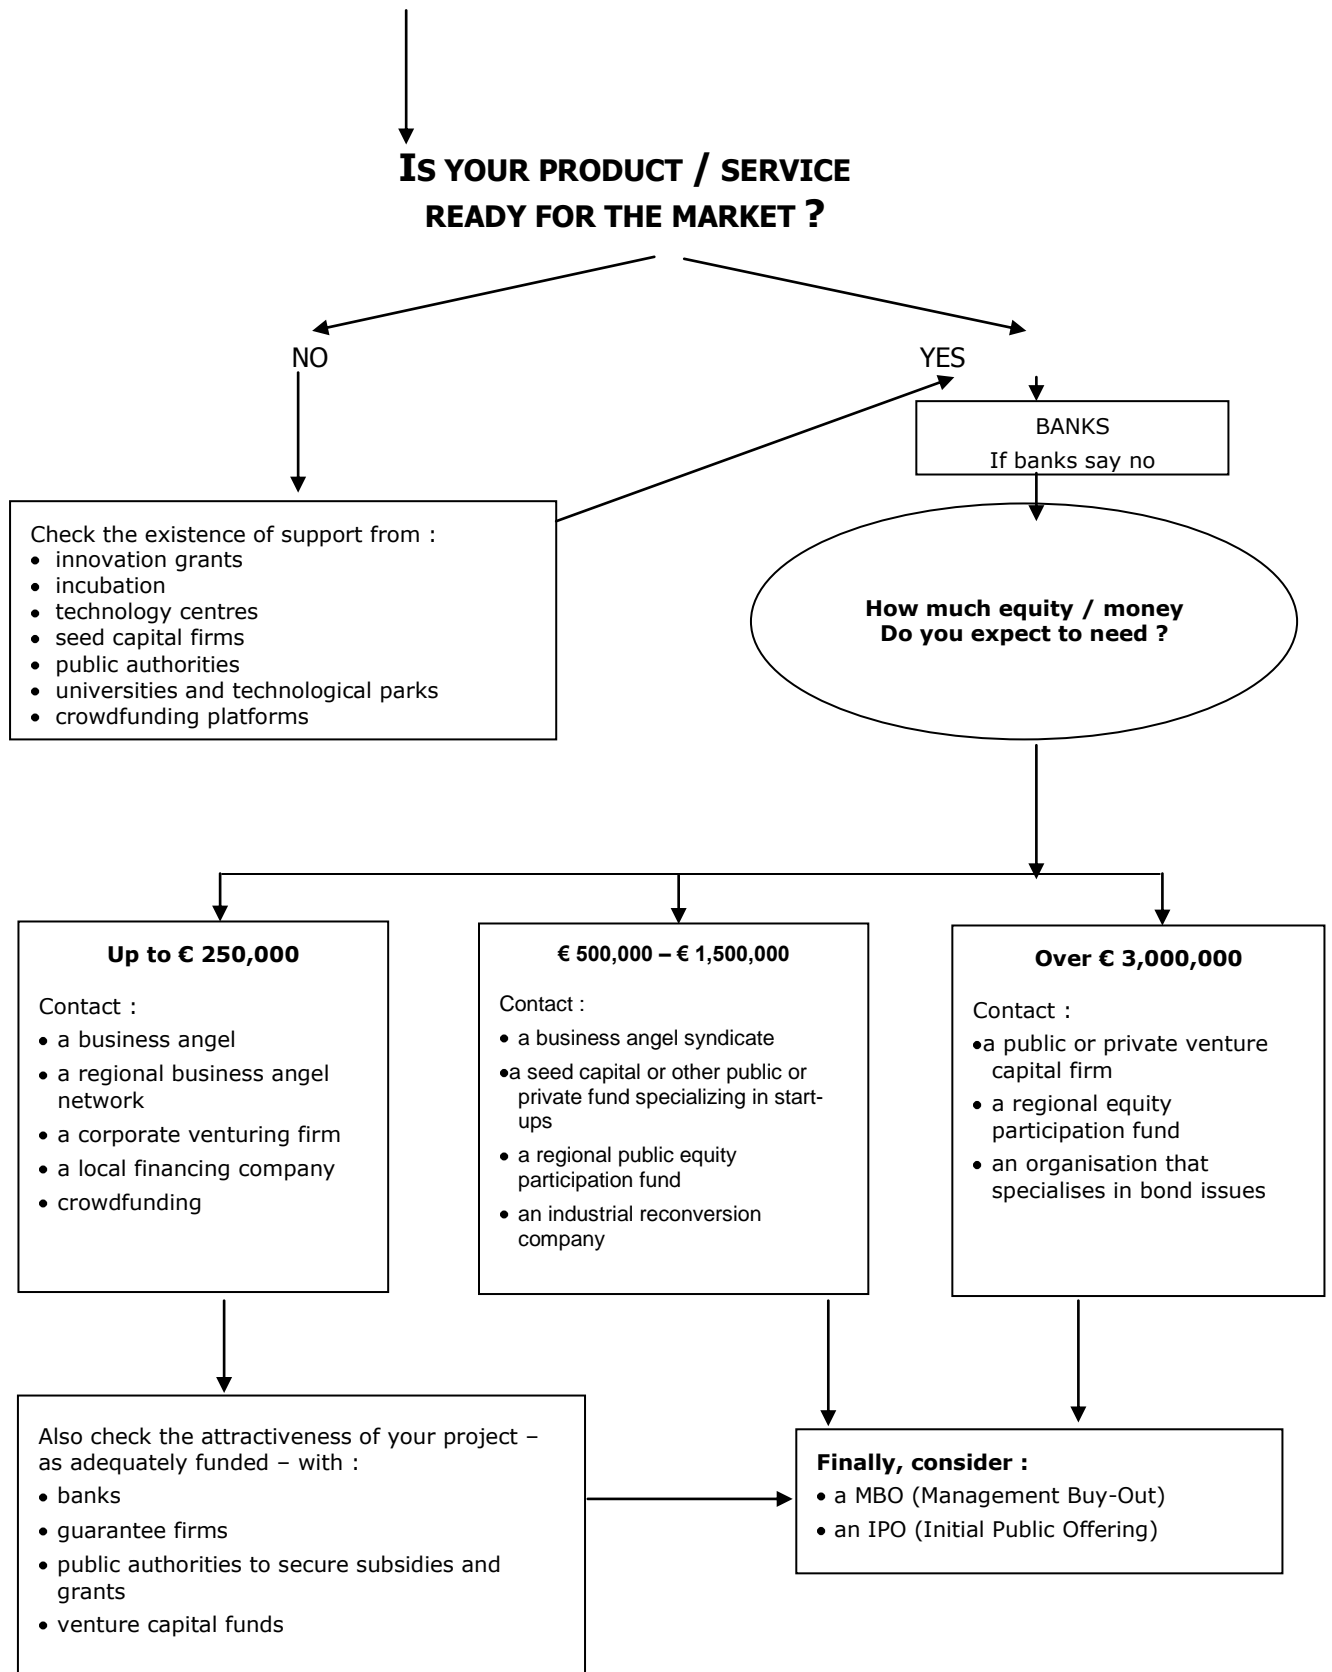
IS YOUR PRODUCT / SERVICE READY FOR THE MARKET ?

NO

YES

Check the existence of support from :
- innovation grants
- incubation
- technology centres
- seed capital firms
- public authorities
- universities and technological parks
- crowdfunding platforms

BANKS
If banks say no

How much equity / money
Do you expect to need ?

Up to € 250,000

Contact :
- a business angel
- a regional business angel network
- a corporate venturing firm
- a local financing company
- crowdfunding

€ 500,000 – € 1,500,000

Contact :
- a business angel syndicate
- a seed capital or other public or private fund specializing in start-ups
- a regional public equity participation fund
- an industrial reconversion company

Over € 3,000,000

Contact :
- a public or private venture capital firm
- a regional equity participation fund
- an organisation that specialises in bond issues

Also check the attractiveness of your project – as adequately funded – with :
- banks
- guarantee firms
- public authorities to secure subsidies and grants
- venture capital funds

Finally, consider :
- a MBO (Management Buy-Out)
- an IPO (Initial Public Offering)